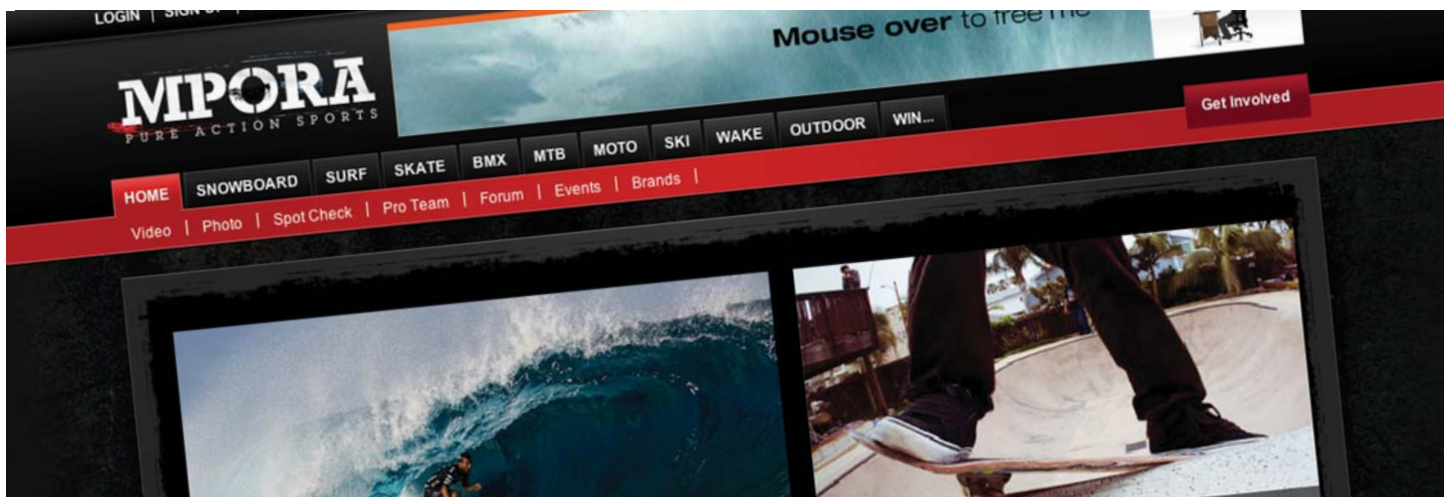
LOGIN | SIGN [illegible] |

Mouse over to free me

MPORA
PURE ACTION SPORTS

Get Involved

HOME SNOWBOARD SURF SKATE BMX MTB MOTO SKI WAKE OUTDOOR WIN...

Video | Photo | Spot Check | Pro Team | Forum | Events | Brands |